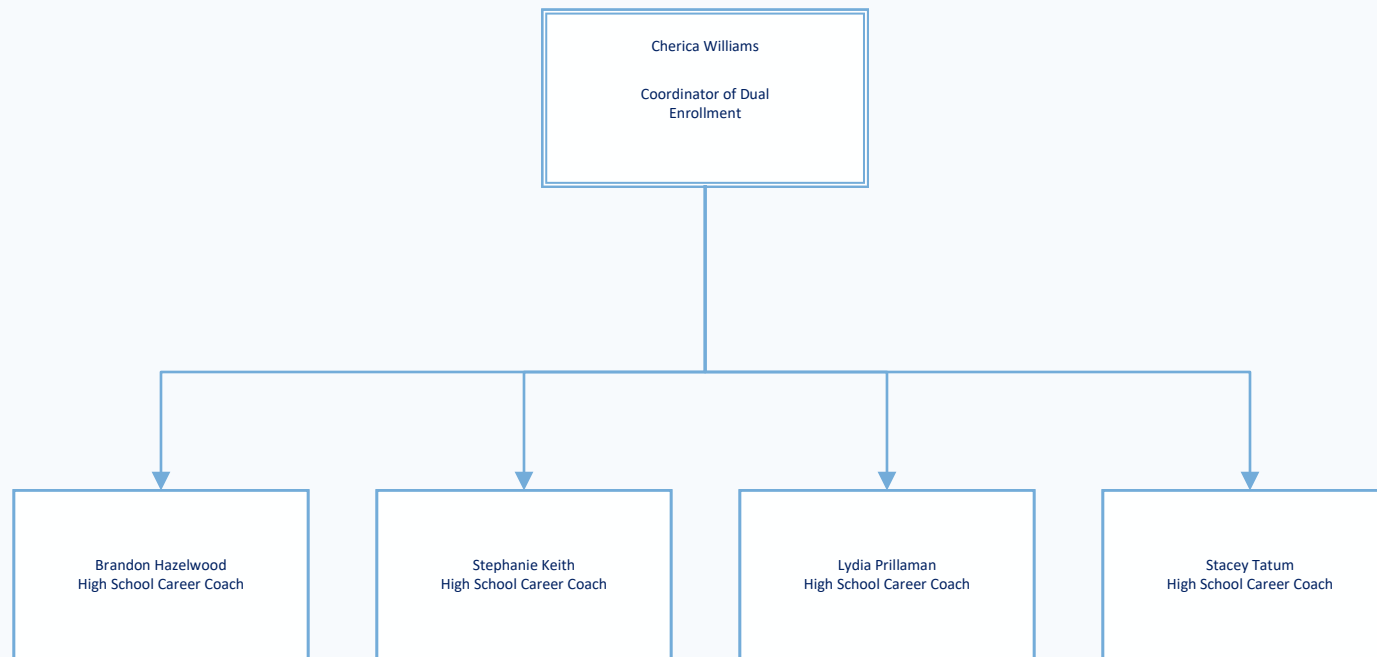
Cherica Williams

Coordinator of Dual Enrollment

Brandon Hazelwood
High School Career Coach

Stephanie Keith
High School Career Coach

Lydia Prillaman
High School Career Coach

Stacey Tatum
High School Career Coach